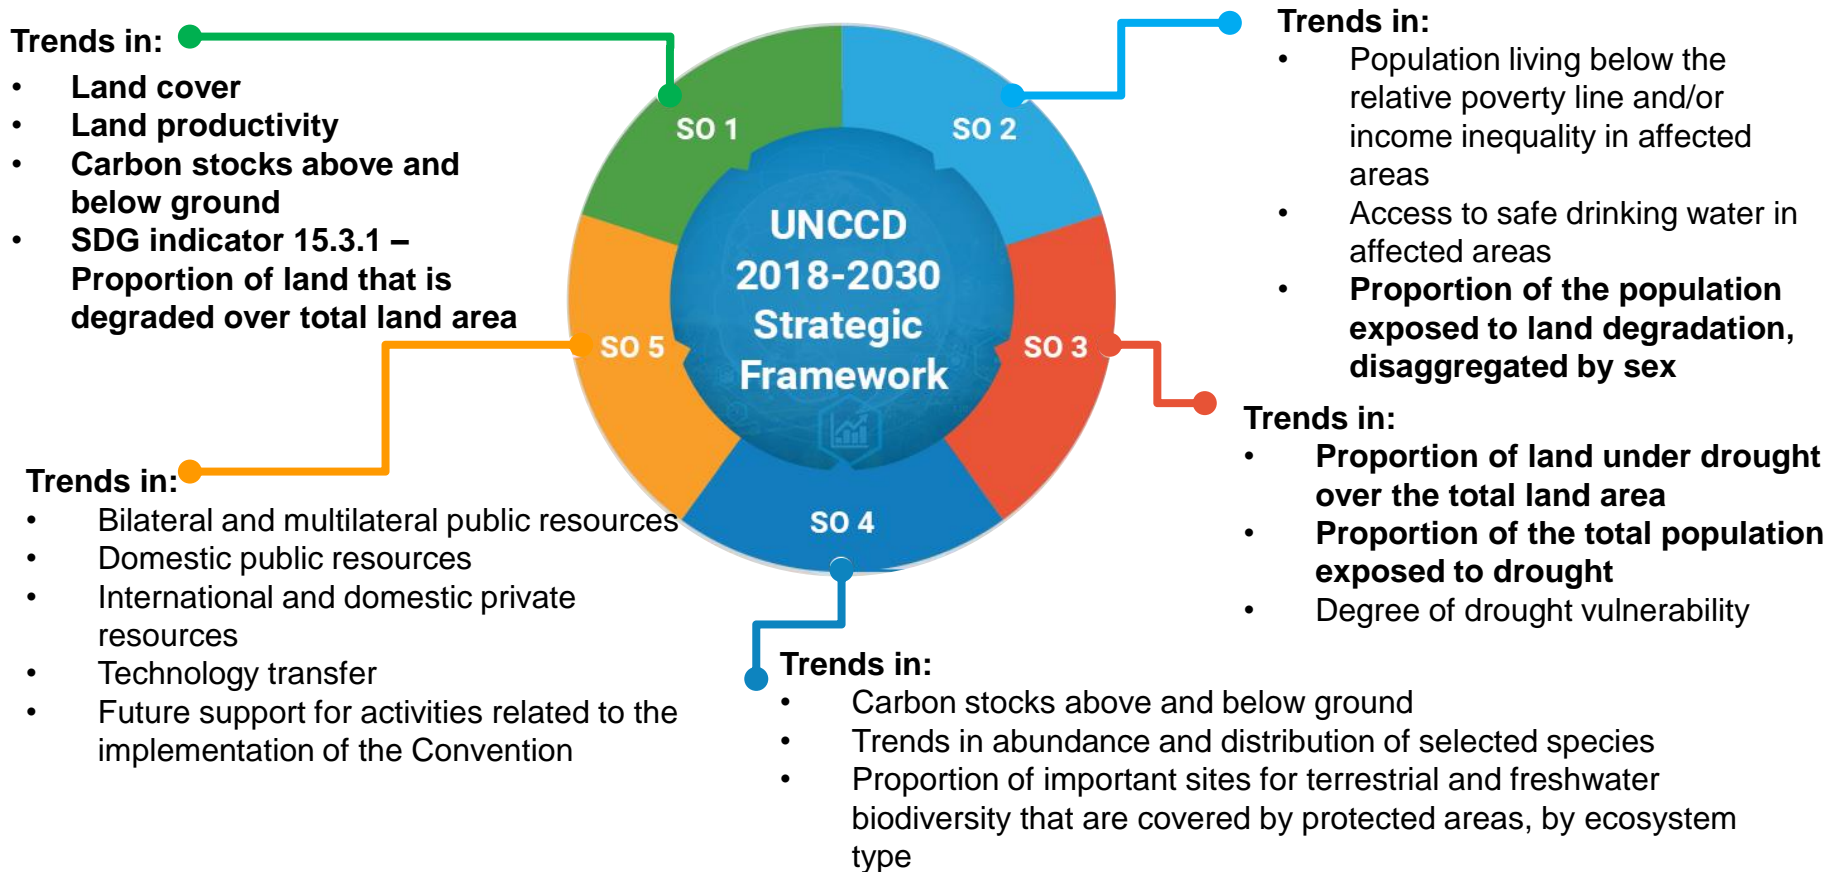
Trends in:
- Land cover
- Land productivity
- Carbon stocks above and below ground
- SDG indicator 15.3.1 – Proportion of land that is degraded over total land area

SO 1

SO 2

UNCCD 2018-2030 Strategic Framework

SO 5

SO 3

SO 4

Trends in:
- Population living below the relative poverty line and/or income inequality in affected areas
- Access to safe drinking water in affected areas
- Proportion of the population exposed to land degradation, disaggregated by sex

Trends in:
- Proportion of land under drought over the total land area
- Proportion of the total population exposed to drought
- Degree of drought vulnerability

Trends in:
- Bilateral and multilateral public resources
- Domestic public resources
- International and domestic private resources
- Technology transfer
- Future support for activities related to the implementation of the Convention

Trends in:
- Carbon stocks above and below ground
- Trends in abundance and distribution of selected species
- Proportion of important sites for terrestrial and freshwater biodiversity that are covered by protected areas, by ecosystem type